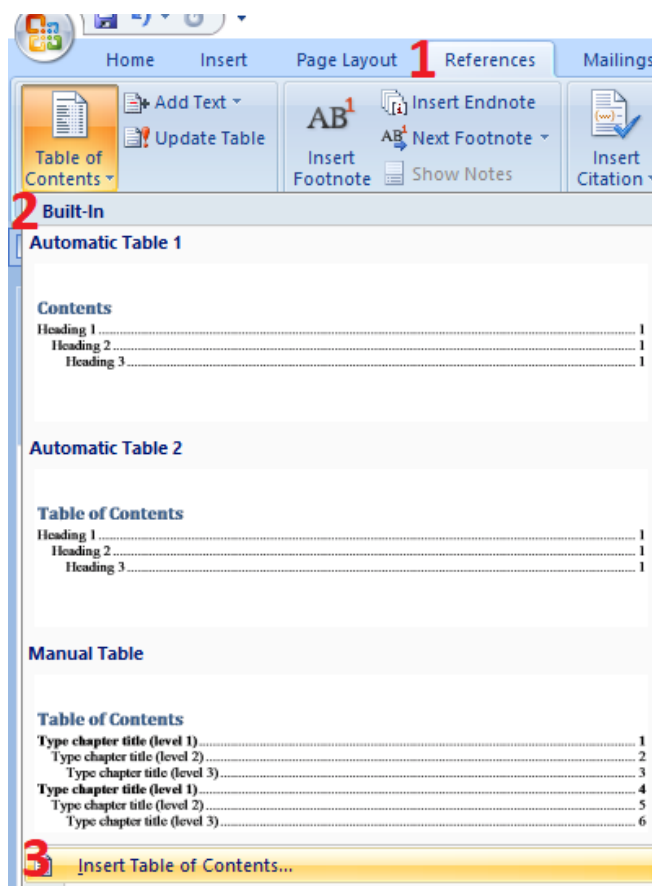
Home Insert Page Layout 1 References Mailings

Table of Contents
Add Text
Update Table
Insert Footnote
Insert Endnote
Next Footnote
Show Notes
Insert Citation

2 Built-In

Automatic Table 1

Contents
Heading 1 ........ 1
Heading 2 ........ 1
Heading 3 ........ 1

Automatic Table 2

Table of Contents
Heading 1 ........ 1
Heading 2 ........ 1
Heading 3 ........ 1

Manual Table

Table of Contents
Type chapter title (level 1) ........ 1
Type chapter title (level 2) ........ 2
Type chapter title (level 3) ........ 3
Type chapter title (level 1) ........ 4
Type chapter title (level 2) ........ 5
Type chapter title (level 3) ........ 6

3 Insert Table of Contents...